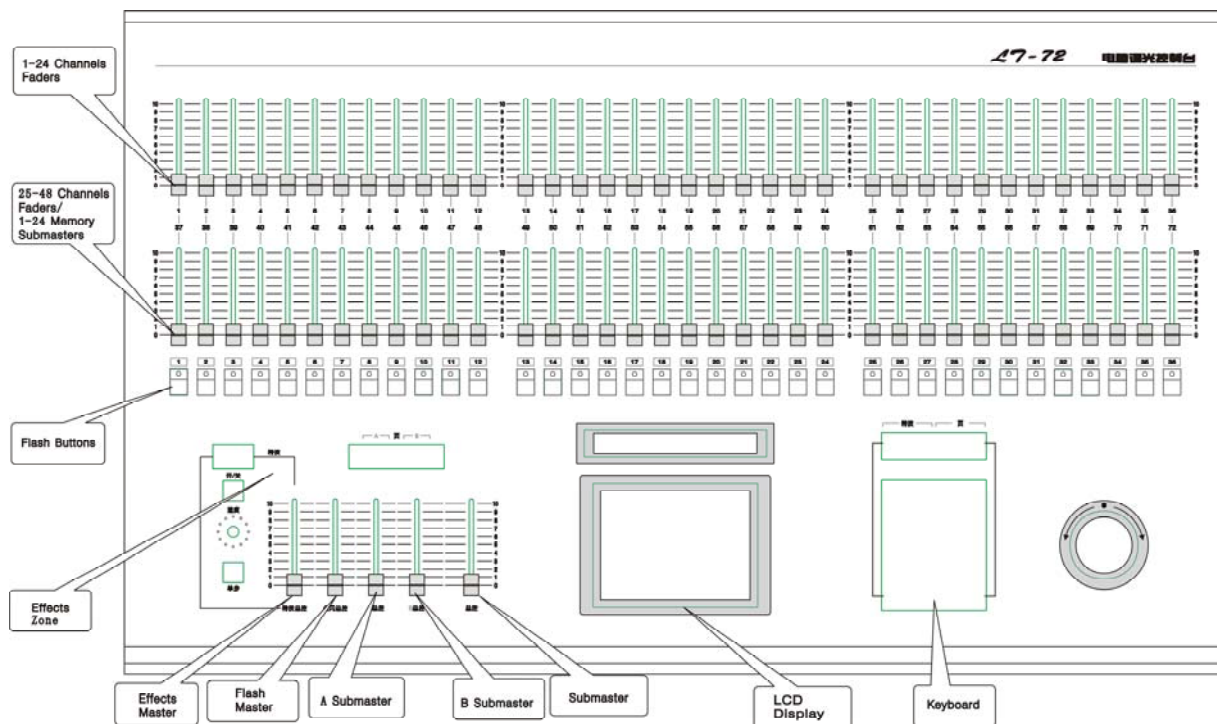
LT-72 电脑调光控制台

1-24 Channels Faders

25-48 Channels Faders/ 1-24 Memory Submasters

1 2 3 4 5 6 7 8 9 10 11 12 13 14 15 16 17 18 19 20 21 22 23 24 25 26 27 28 29 30 31 32 33 34 35 36

37 38 39 40 41 42 43 44 45 46 47 48 49 50 51 52 53 54 55 56 57 58 59 60 61 62 63 64 65 66 67 68 69 70 71 72

1 2 3 4 5 6 7 8 9 10 11 12 13 14 15 16 17 18 19 20 21 22 23 24 25 26 27 28 29 30 31 32 33 34 35 36

Flash Buttons

Effects Zone

Effects Master

Flash Master

A Submaster

B Submaster

Submaster

LCD Display

Keyboard